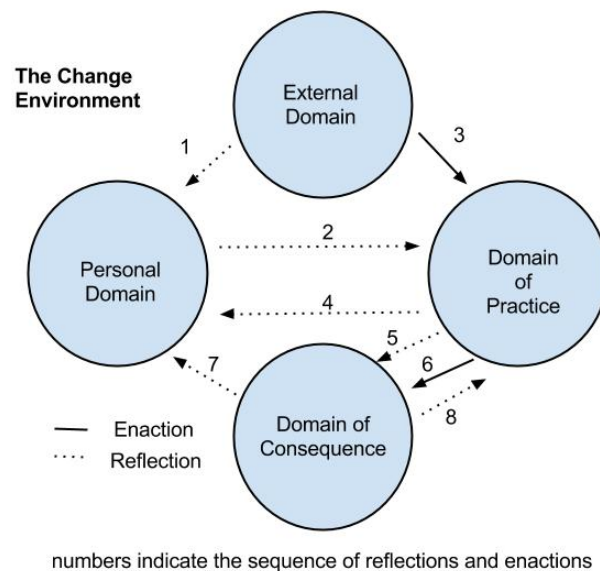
The Change Environment

External Domain

1

3

2

Personal Domain

Domain of Practice

4

5

7

6

8

Domain of Consequence

Enaction

Reflection

numbers indicate the sequence of reflections and enactions